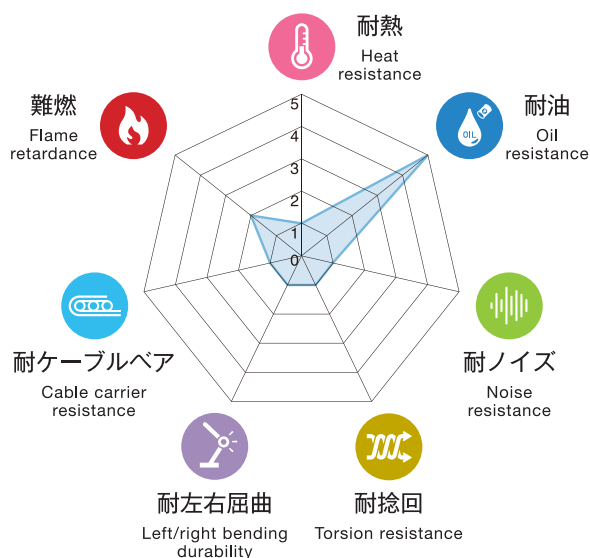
耐熱
Heat resistance

耐油
OIL
Oil resistance

耐ノイズ
Noise resistance

耐捻回
Torsion resistance

耐左右屈曲
Left/right bending durability

耐ケーブルベア
Cable carrier resistance

難燃
Flame retardance

5
4
3
2
1
0